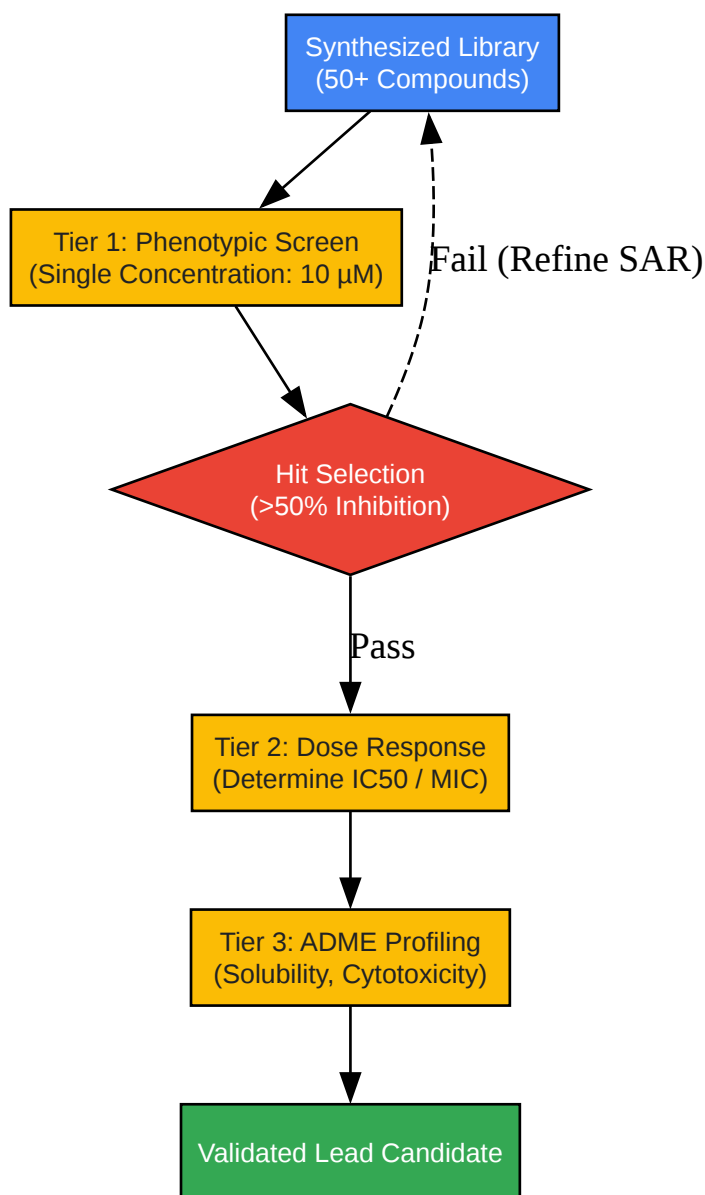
Synthesized Library
(50+ Compounds)

Tier 1: Phenotypic Screen
(Single Concentration: 10 µM)

Fail (Refine SAR)

Hit Selection
(>50% Inhibition)

Pass

Tier 2: Dose Response
(Determine IC50 / MIC)

Tier 3: ADME Profiling
(Solubility, Cytotoxicity)

Validated Lead Candidate